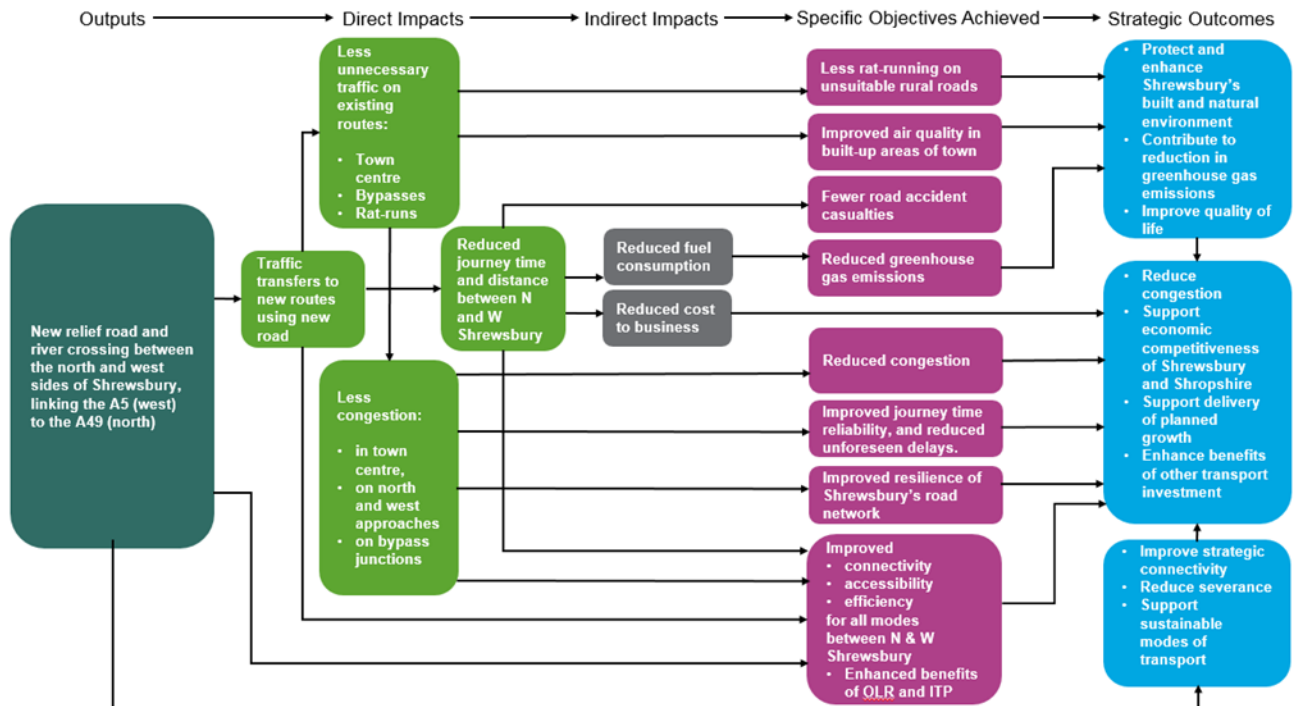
Outputs → Direct Impacts → Indirect Impacts → Specific Objectives Achieved → Strategic Outcomes

New relief road and river crossing between the north and west sides of Shrewsbury, linking the A5 (west) to the A49 (north)

Traffic transfers to new routes using new road

Less unnecessary traffic on existing routes:
- Town centre
- Bypasses
- Rat-runs

Less congestion:
- in town centre,
- on north and west approaches
- on bypass junctions

Reduced journey time and distance between N and W Shrewsbury

Reduced fuel consumption

Reduced cost to business

Less rat-running on unsuitable rural roads

Improved air quality in built-up areas of town

Fewer road accident casualties

Reduced greenhouse gas emissions

Reduced congestion

Improved journey time reliability, and reduced unforeseen delays.

Improved resilience of Shrewsbury's road network

Improved
- connectivity
- accessibility
- efficiency
for all modes between N & W Shrewsbury
- Enhanced benefits of OLR and ITP

- Protect and enhance Shrewsbury's built and natural environment
- Contribute to reduction in greenhouse gas emissions
- Improve quality of life

- Reduce congestion
- Support economic competitiveness of Shrewsbury and Shropshire
- Support delivery of planned growth
- Enhance benefits of other transport investment

- Improve strategic connectivity
- Reduce severance
- Support sustainable modes of transport